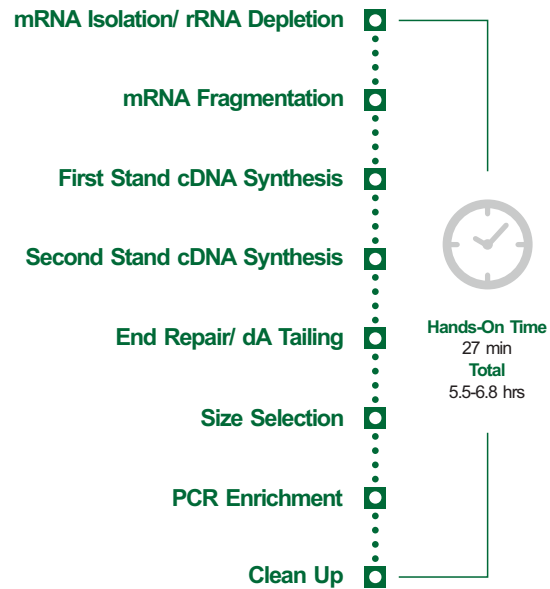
mRNA Isolation/ rRNA Depletion

mRNA Fragmentation

First Stand cDNA Synthesis

Second Stand cDNA Synthesis

End Repair/ dA Tailing

Size Selection

PCR Enrichment

Clean Up

Hands-On Time
27 min
Total
5.5-6.8 hrs